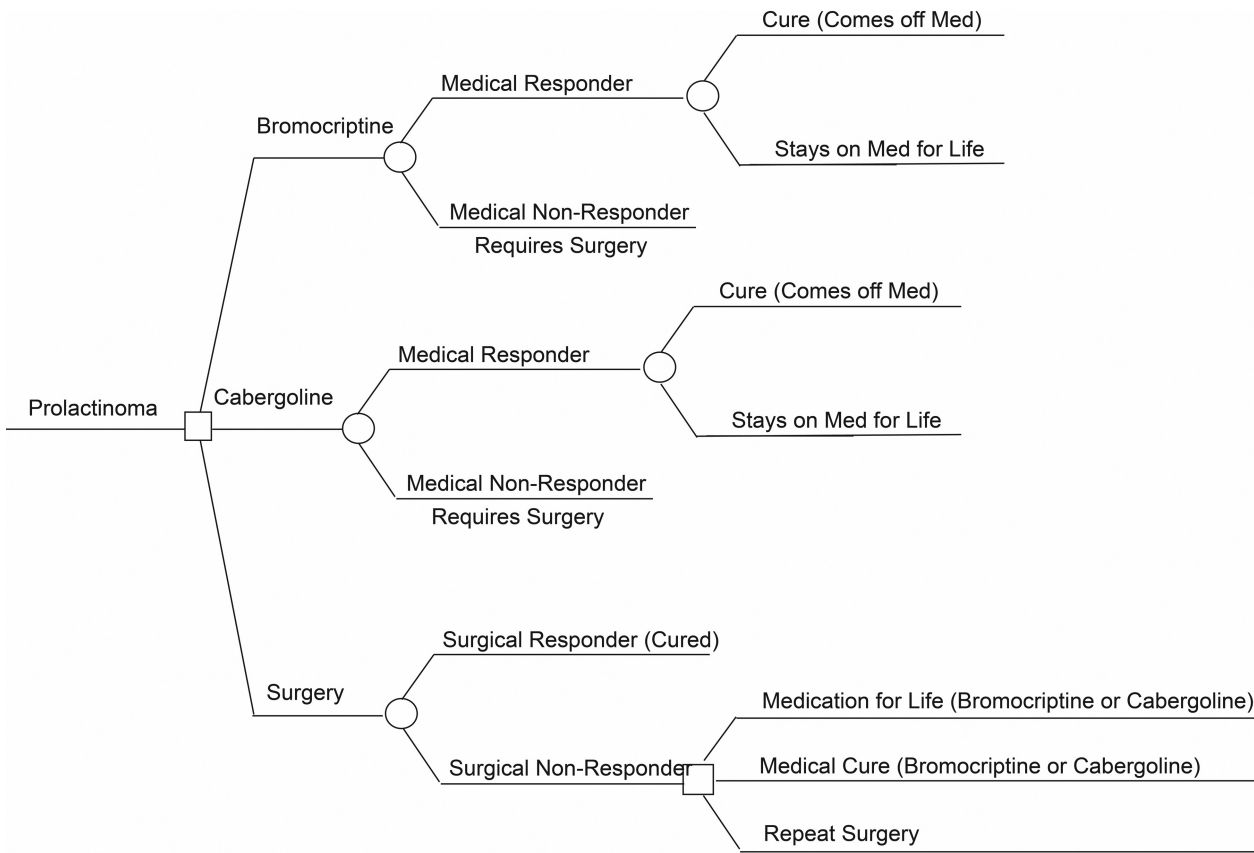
Prolactinoma

Bromocriptine

Medical Responder

Cure (Comes off Med)

Stays on Med for Life

Medical Non-Responder
Requires Surgery

Cabergoline

Medical Responder

Cure (Comes off Med)

Stays on Med for Life

Medical Non-Responder
Requires Surgery

Surgery

Surgical Responder (Cured)

Surgical Non-Responder

Medication for Life (Bromocriptine or Cabergoline)

Medical Cure (Bromocriptine or Cabergoline)

Repeat Surgery